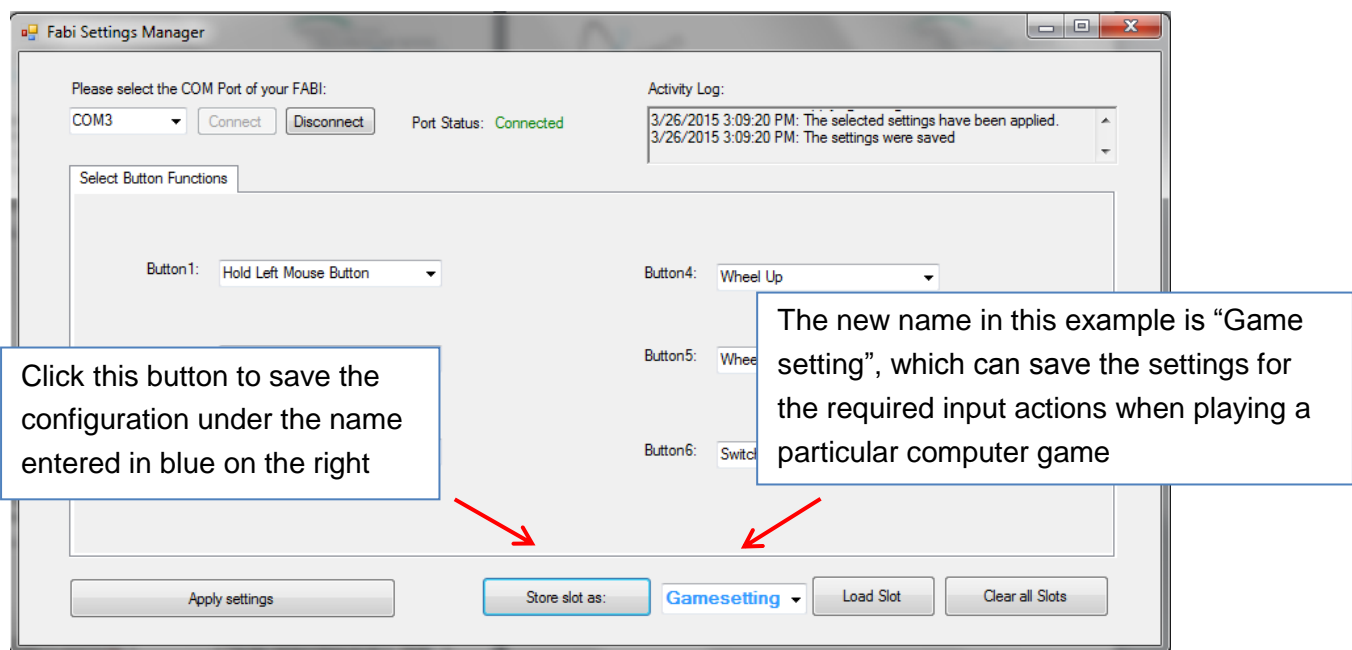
Fabi Settings Manager

Please select the COM Port of your FABI:

COM3

Connect

Disconnect

Port Status: Connected

Activity Log:

3/26/2015 3:09:20 PM: The selected settings have been applied.
3/26/2015 3:09:20 PM: The settings were saved

Select Button Functions

Button1: Hold Left Mouse Button

Button4: Wheel Up

The new name in this example is “Game setting”, which can save the settings for the required input actions when playing a particular computer game

Click this button to save the configuration under the name entered in blue on the right

Button5: Whee

Button6: Switch

Apply settings

Store slot as:

Gamesetting

Load Slot

Clear all Slots